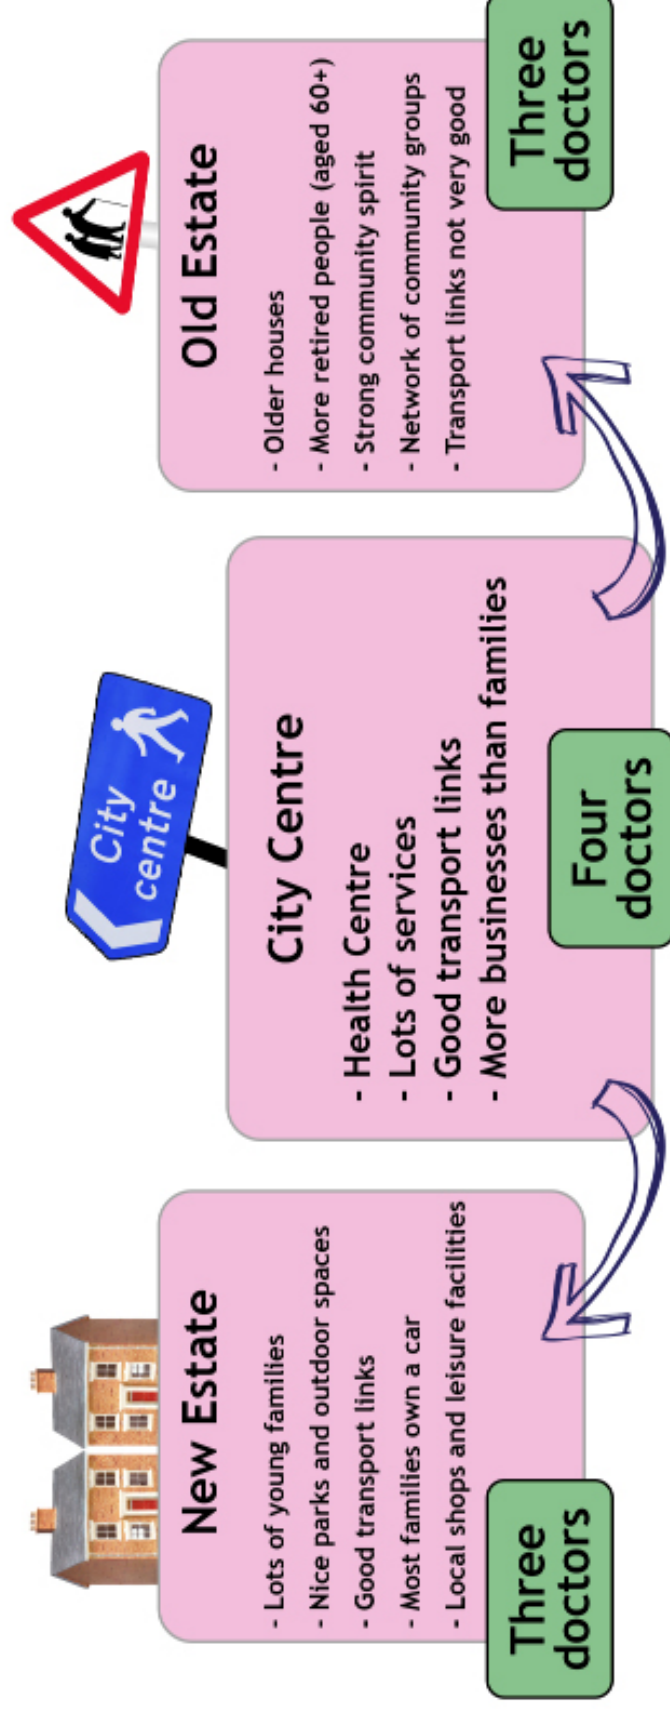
New Estate

- Lots of young families
- Nice parks and outdoor spaces
- Good transport links
- Most families own a car
- Local shops and leisure facilities

Three doctors

City centre

City Centre

- Health Centre
- Lots of services
- Good transport links
- More businesses than families

Four doctors

Old Estate

- Older houses
- More retired people (aged 60+)
- Strong community spirit
- Network of community groups
- Transport links not very good

Three doctors